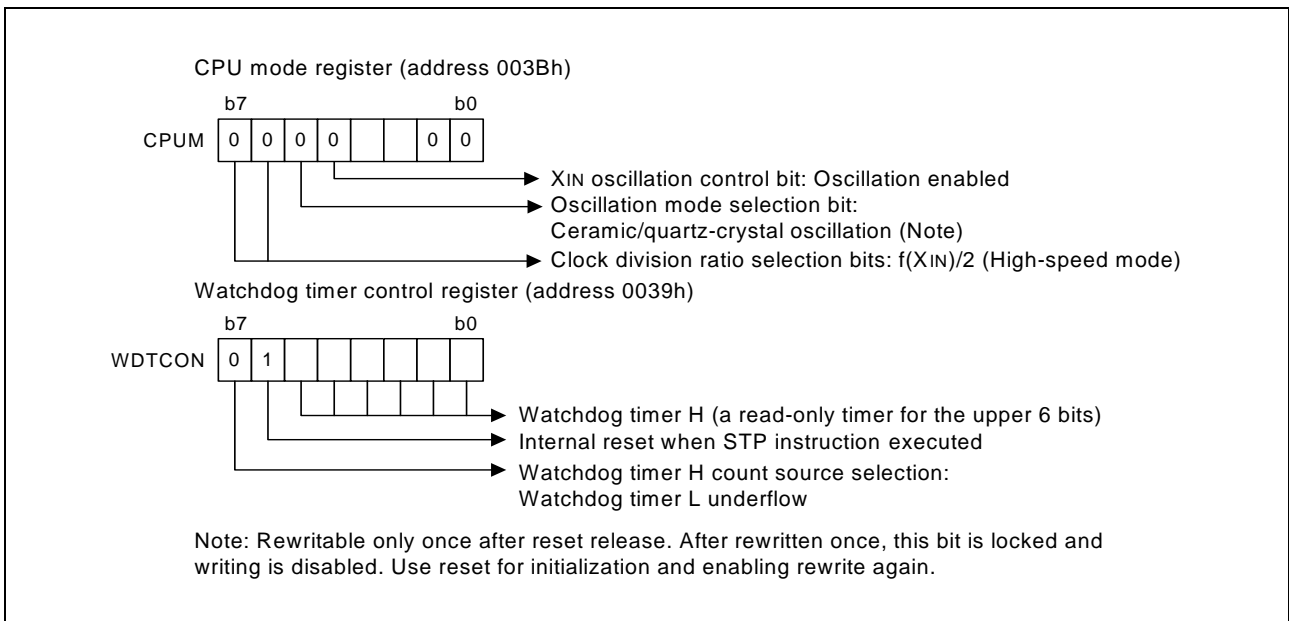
CPU mode register (address 003Bh)

b7 b0

CPUM

| 0 | 0 | 0 | 0 |  |  | 0 | 0 |
|---|---|---|---|---|---|---|---|

XIN oscillation control bit: Oscillation enabled

Oscillation mode selection bit:
Ceramic/quartz-crystal oscillation (Note)

Clock division ratio selection bits: f(XIN)/2 (High-speed mode)

Watchdog timer control register (address 0039h)

b7 b0

WDTCON

| 0 | 1 |  |  |  |  |  |  |
|---|---|---|---|---|---|---|---|

Watchdog timer H (a read-only timer for the upper 6 bits)

Internal reset when STP instruction executed

Watchdog timer H count source selection:
Watchdog timer L underflow

Note: Rewritable only once after reset release. After rewritten once, this bit is locked and writing is disabled. Use reset for initialization and enabling rewrite again.